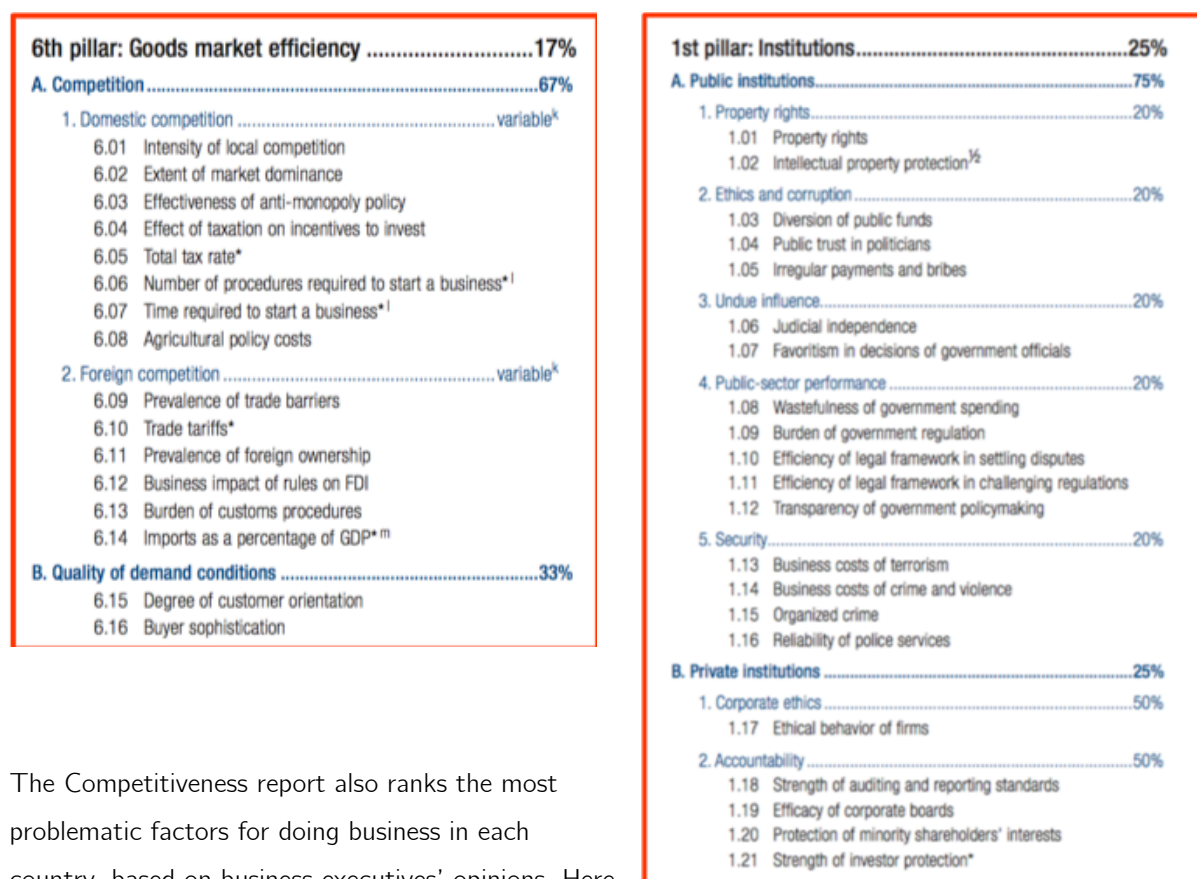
6th pillar: Goods market efficiency ............................17%

A. Competition ............................................................67%

1. Domestic competition ........................................variable$^{k}$

6.01 Intensity of local competition
6.02 Extent of market dominance
6.03 Effectiveness of anti-monopoly policy
6.04 Effect of taxation on incentives to invest
6.05 Total tax rate*
6.06 Number of procedures required to start a business*$^{l}$
6.07 Time required to start a business*$^{l}$
6.08 Agricultural policy costs

2. Foreign competition ........................................variable$^{k}$

6.09 Prevalence of trade barriers
6.10 Trade tariffs*
6.11 Prevalence of foreign ownership
6.12 Business impact of rules on FDI
6.13 Burden of customs procedures
6.14 Imports as a percentage of GDP*$^{m}$

B. Quality of demand conditions ..........................................33%

6.15 Degree of customer orientation
6.16 Buyer sophistication

The Competitiveness report also ranks the most problematic factors for doing business in each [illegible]

1st pillar: Institutions..................................................25%

A. Public institutions..................................................75%

1. Property rights..................................................20%

1.01 Property rights
1.02 Intellectual property protection$^{½}$

2. Ethics and corruption..................................................20%

1.03 Diversion of public funds
1.04 Public trust in politicians
1.05 Irregular payments and bribes

3. Undue influence..................................................20%

1.06 Judicial independence
1.07 Favoritism in decisions of government officials

4. Public-sector performance..................................................20%

1.08 Wastefulness of government spending
1.09 Burden of government regulation
1.10 Efficiency of legal framework in settling disputes
1.11 Efficiency of legal framework in challenging regulations
1.12 Transparency of government policymaking

5. Security..................................................20%

1.13 Business costs of terrorism
1.14 Business costs of crime and violence
1.15 Organized crime
1.16 Reliability of police services

B. Private institutions..................................................25%

1. Corporate ethics..................................................50%

1.17 Ethical behavior of firms

2. Accountability..................................................50%

1.18 Strength of auditing and reporting standards
1.19 Efficacy of corporate boards
1.20 Protection of minority shareholders' interests
1.21 Strength of investor protection*